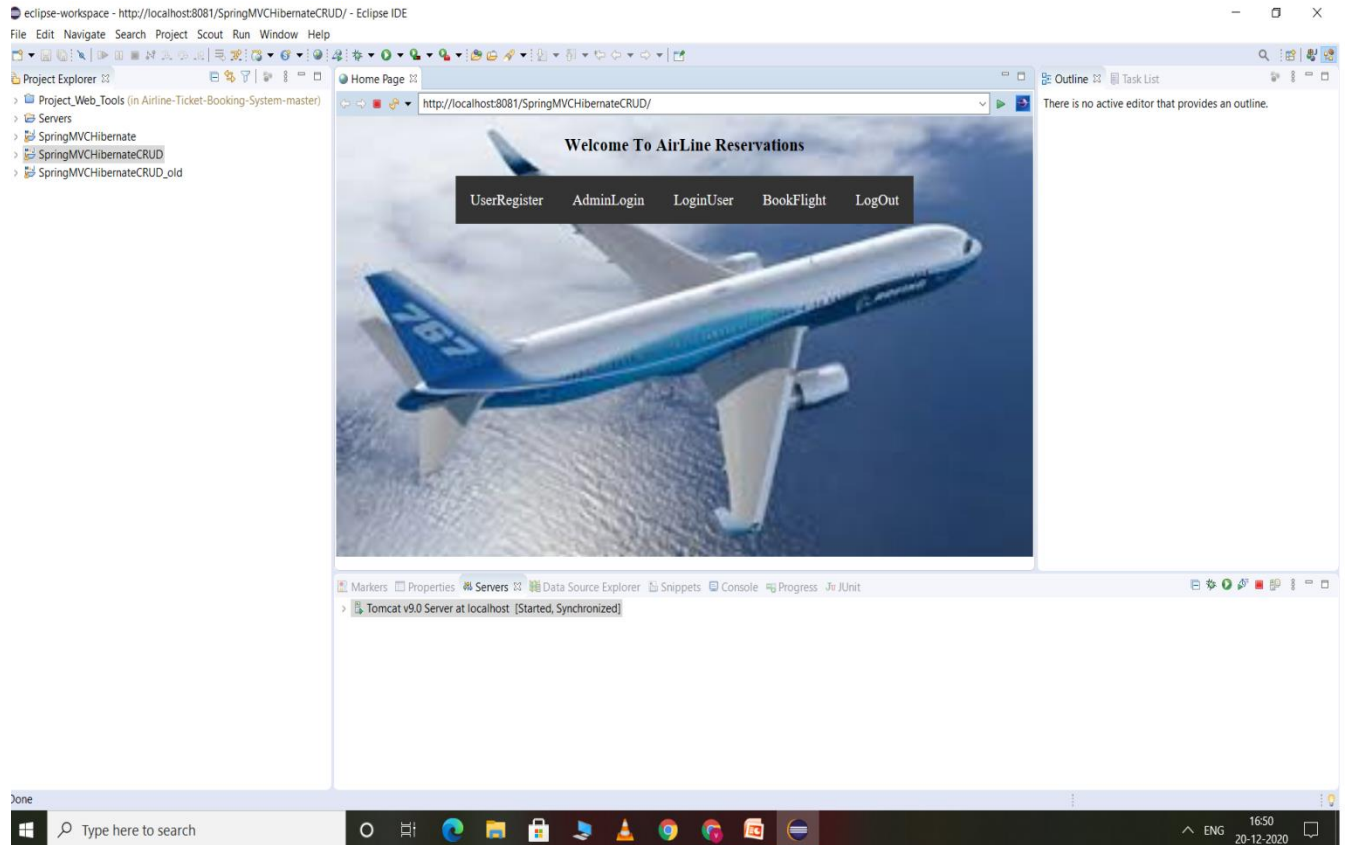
eclipse-workspace - http://localhost:8081/SpringMVCHibernateCRUD/ - Eclipse IDE

File Edit Navigate Search Project Scout Run Window Help

Project Explorer

Project_Web_Tools (in Airline-Ticket-Booking-System-master)
Servers
SpringMVCHibernate
SpringMVCHibernateCRUD
SpringMVCHibernateCRUD_old

Home Page

http://localhost:8081/SpringMVCHibernateCRUD/

Welcome To AirLine Reservations

UserRegister AdminLogin LoginUser BookFlight LogOut

767

Outline Task List

There is no active editor that provides an outline.

Markers Properties Servers Data Source Explorer Snippets Console Progress JUnit

Tomcat v9.0 Server at localhost [Started, Synchronized]

Done

Type here to search

ENG 16:50 20-12-2020